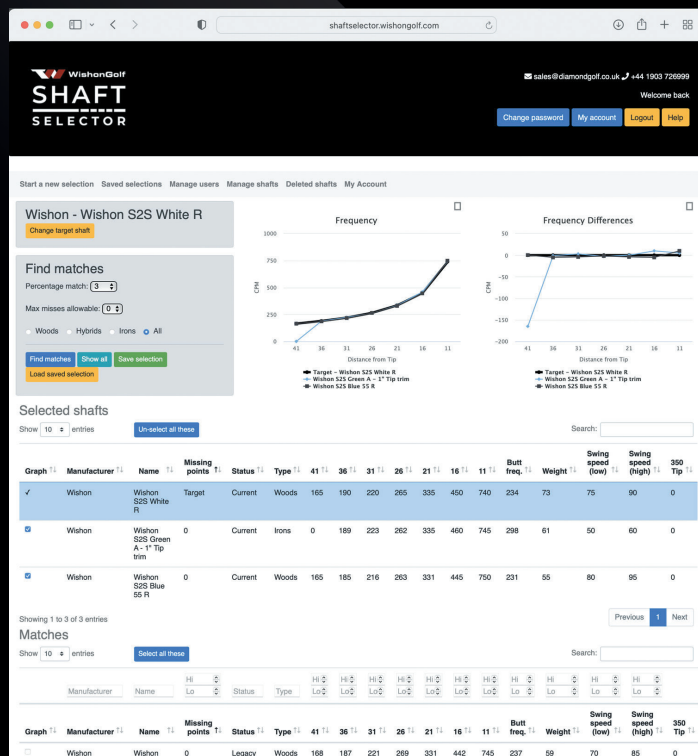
shaftselector.wishongolf.com

WishonGolf
SHAFT SELECTOR

sales@diamondgolf.co.uk +44 1903 726999
Welcome back
Change password My account Logout Help

Start a new selection Saved selections Manage users Manage shafts Deleted shafts My Account

Wishon - Wishon S2S White R
Change target shaft

Find matches
Percentage match: 3
Max misses allowable: 0
Woods Hybrids Irons All
Find matches Show all Save selection
Load saved selection

Frequency
1000
750
500
250
0
CPM
41 36 31 26 21 16 11
Distance from Tip
Target - Wishon S2S White R
Wishon S2S Green A - 1" Tip trim
Wishon S2S Blue 55 R

Frequency Differences
50
0
-50
-100
-150
-200
CPM
41 36 31 26 21 16 11
Distance from Tip
Target - Wishon S2S White R
Wishon S2S Green A - 1" Tip trim
Wishon S2S Blue 55 R

Selected shafts
Show 10 entries
Un-select all these
Search:

| Graph | Manufacturer | Name | Missing points | Status | Type | 41 | 36 | 31 | 26 | 21 | 16 | 11 | Butt freq. | Weight | Swing speed (low) | Swing speed (high) | 350 Tip |
|---|---|---|---|---|---|---|---|---|---|---|---|---|---|---|---|---|---|
| ✓ | Wishon | Wishon S2S White R | Target | Current | Woods | 165 | 190 | 220 | 265 | 335 | 450 | 740 | 234 | 73 | 75 | 90 | 0 |
| ☑ | Wishon | Wishon S2S Green A - 1" Tip trim | 0 | Current | Irons | 0 | 189 | 223 | 262 | 335 | 460 | 745 | 298 | 61 | 50 | 60 | 0 |
| ☑ | Wishon | Wishon S2S Blue 55 R | 0 | Current | Woods | 165 | 185 | 216 | 263 | 331 | 445 | 750 | 231 | 55 | 80 | 95 | 0 |

Showing 1 to 3 of 3 entries
Previous 1 Next

Matches
Show 10 entries
Select all these
Search:

Manufacturer Name Hi Lo Status Type Hi Lo Hi Lo Hi Lo Hi Lo Hi Lo Hi Lo Hi Lo Hi Lo Hi Lo Hi Lo Hi Lo Hi Lo

| Graph | Manufacturer | Name | Missing points | Status | Type | 41 | 36 | 31 | 26 | 21 | 16 | 11 | Butt freq. | Weight | Swing speed (low) | Swing speed (high) | 350 Tip |
|---|---|---|---|---|---|---|---|---|---|---|---|---|---|---|---|---|---|
| | Wishon | Wishon | 0 | Legacy | Woods | 168 | 187 | 221 | 269 | 331 | 442 | 745 | 237 | 59 | 70 | 85 | 0 |